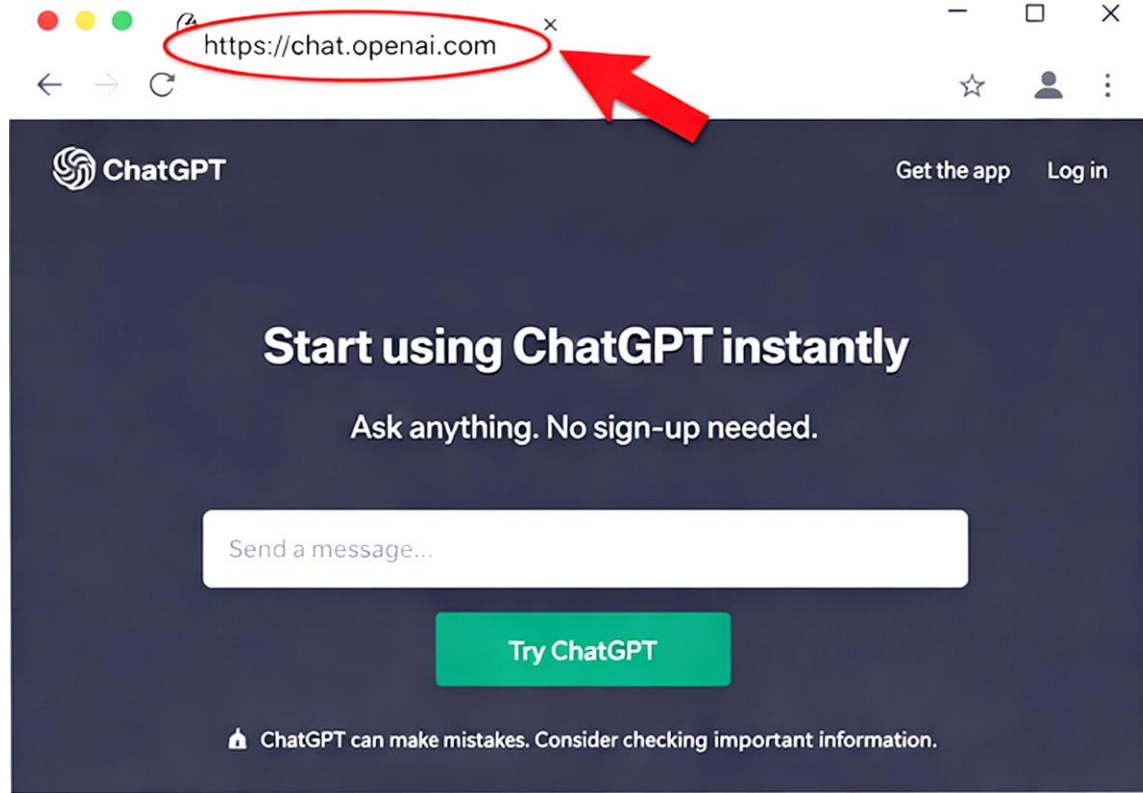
https://chat.openai.com

ChatGPT

Get the app

Log in

Start using ChatGPT instantly

Ask anything. No sign-up needed.

Send a message...

Try ChatGPT

ChatGPT can make mistakes. Consider checking important information.